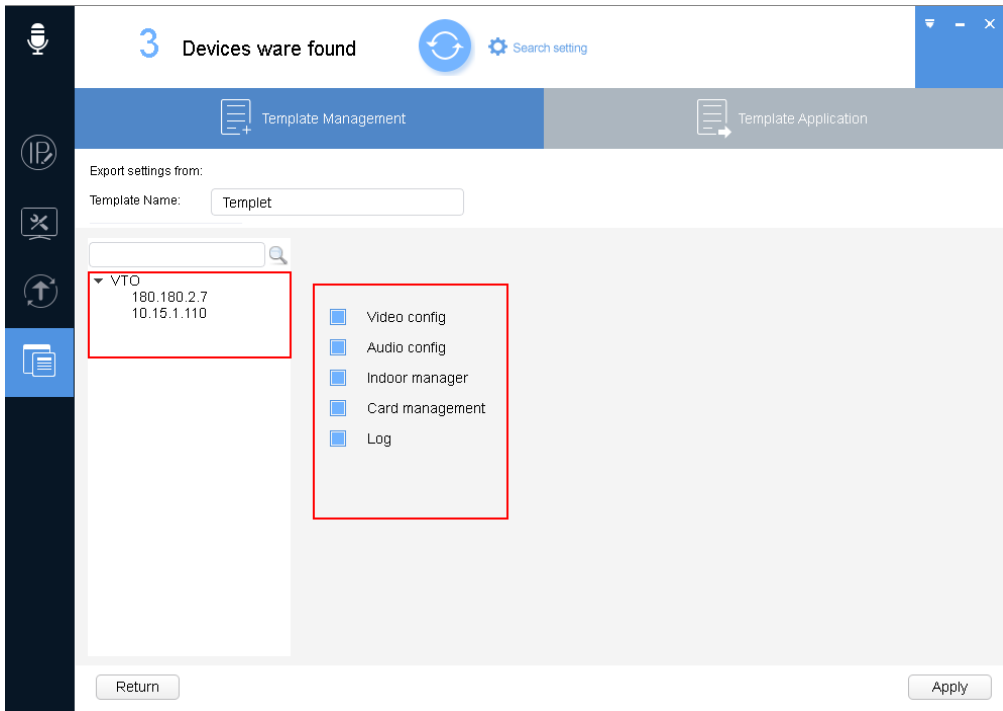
3 Devices ware found

Search setting

Template Management

Template Application

Export settings from:

Template Name: Templet

VTO
180.180.2.7
10.15.1.110

Video config
Audio config
Indoor manager
Card management
Log

Return

Apply